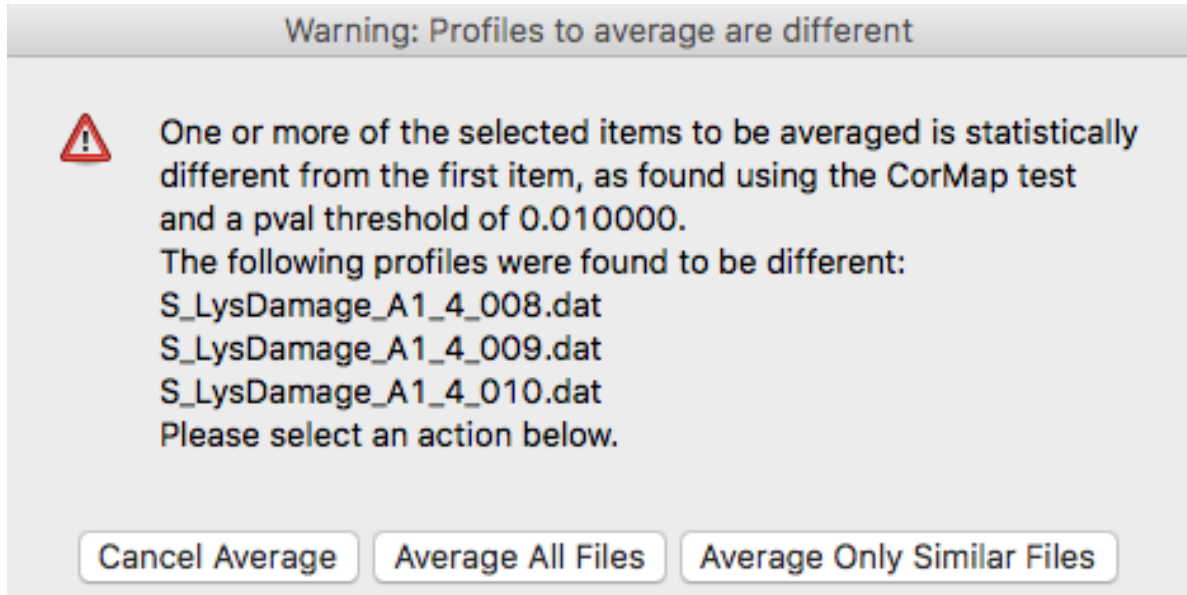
Warning: Profiles to average are different

One or more of the selected items to be averaged is statistically different from the first item, as found using the CorMap test and a pval threshold of 0.010000.
The following profiles were found to be different:
S_LysDamage_A1_4_008.dat
S_LysDamage_A1_4_009.dat
S_LysDamage_A1_4_010.dat
Please select an action below.

Cancel Average
Average All Files
Average Only Similar Files